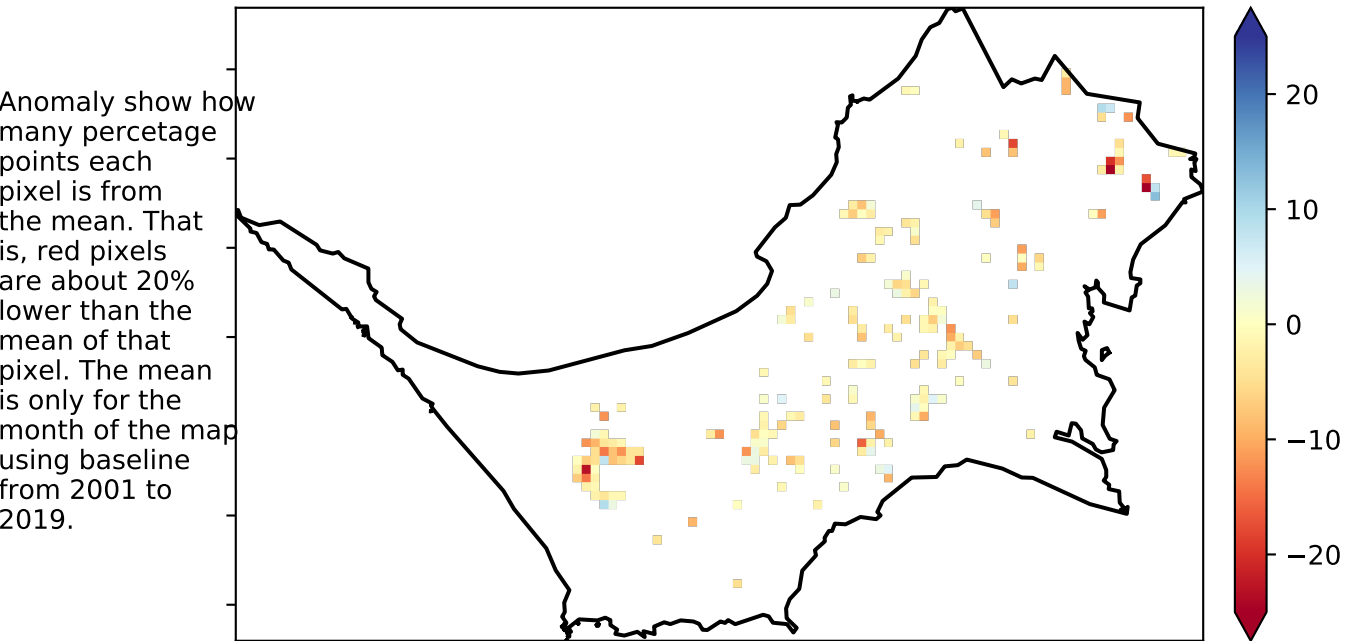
Anomaly show how many percetage points each pixel is from the mean. That is, red pixels are about 20% lower than the mean of that pixel. The mean is only for the month of the map using baseline from 2001 to 2019.

20
10
0
−10
−20